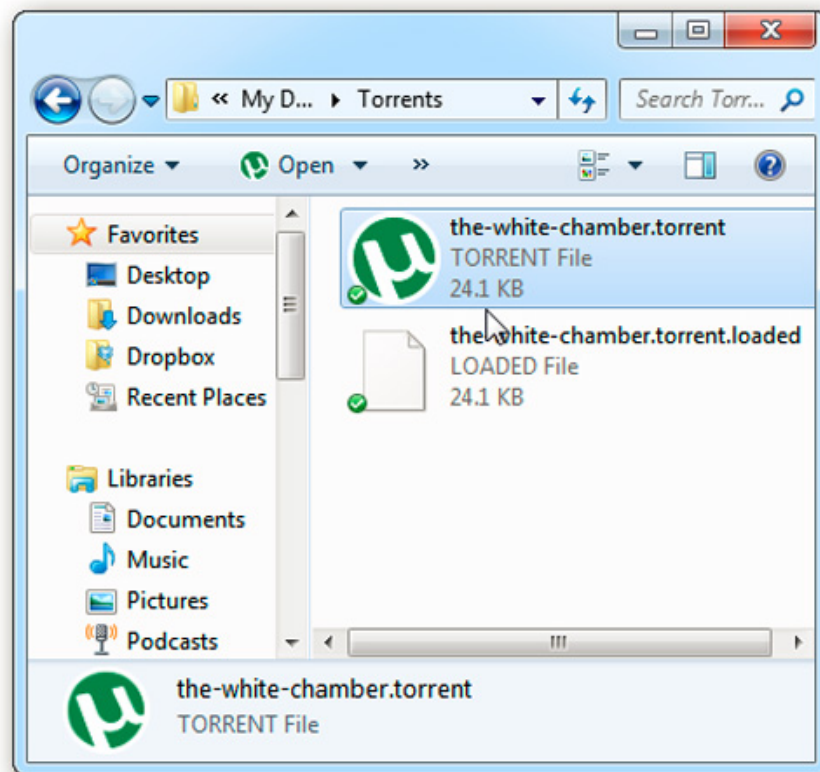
« My D... ▸ Torrents

Search Torr...

Organize ▾ Open ▾ »

Favorites
Desktop
Downloads
Dropbox
Recent Places

Libraries
Documents
Music
Pictures
Podcasts

the-white-chamber.torrent
TORRENT File
24.1 KB

the-white-chamber.torrent.loaded
LOADED File
24.1 KB

the-white-chamber.torrent
TORRENT File